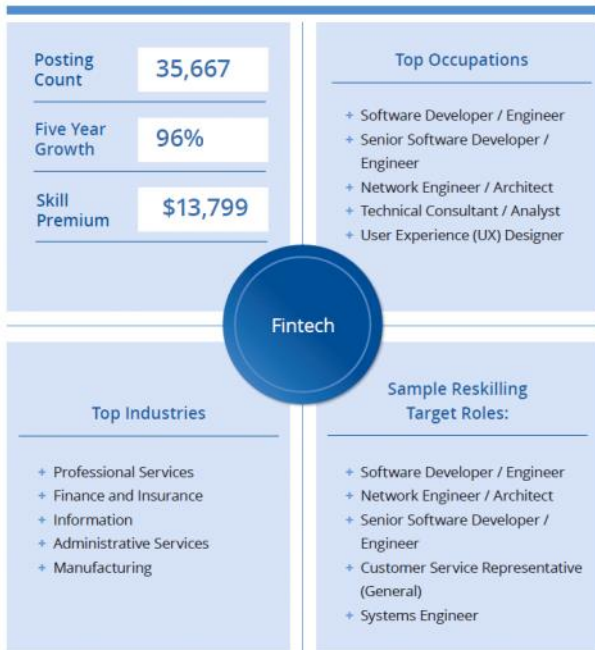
Posting Count 35,667

Five Year Growth 96%

Skill Premium $13,799

Top Occupations

+ Software Developer / Engineer
+ Senior Software Developer / Engineer
+ Network Engineer / Architect
+ Technical Consultant / Analyst
+ User Experience (UX) Designer

Fintech

Top Industries

+ Professional Services
+ Finance and Insurance
+ Information
+ Administrative Services
+ Manufacturing

Sample Reskilling Target Roles:

+ Software Developer / Engineer
+ Network Engineer / Architect
+ Senior Software Developer / Engineer
+ Customer Service Representative (General)
+ Systems Engineer